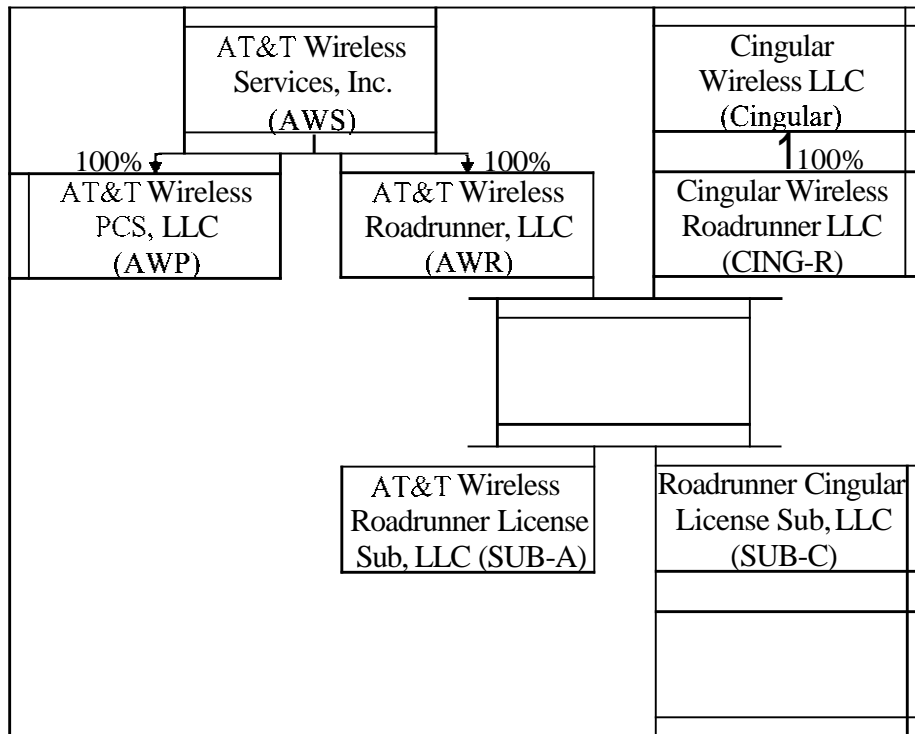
AT&T Wireless Services, Inc. (AWS)

Cingular Wireless LLC (Cingular)

100%

100%

100%

AT&T Wireless PCS, LLC (AWP)

AT&T Wireless Roadrunner, LLC (AWR)

Cingular Wireless Roadrunner LLC (CING-R)

AT&T Wireless Roadrunner License Sub, LLC (SUB-A)

Roadrunner Cingular License Sub, LLC (SUB-C)